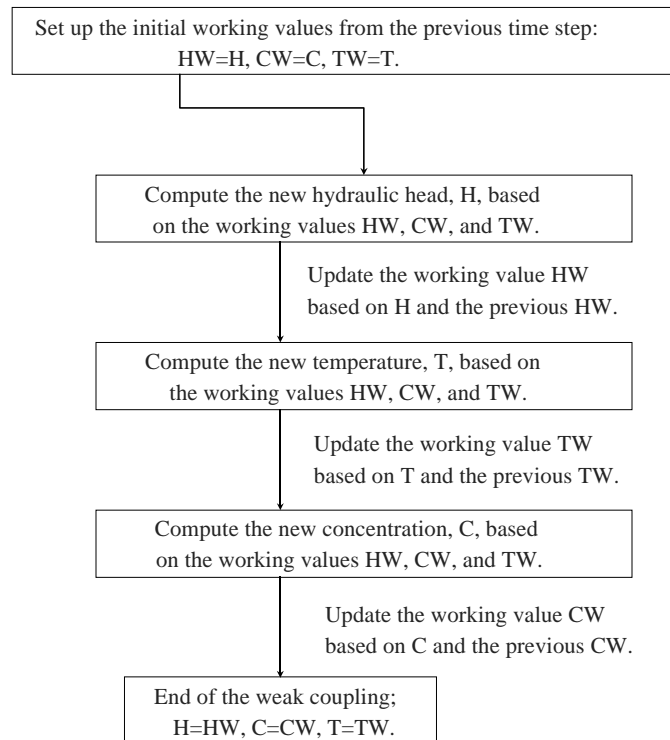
Set up the initial working values from the previous time step:
HW=H, CW=C, TW=T.

Compute the new hydraulic head, H, based on the working values HW, CW, and TW.

Update the working value HW based on H and the previous HW.

Compute the new temperature, T, based on the working values HW, CW, and TW.

Update the working value TW based on T and the previous TW.

Compute the new concentration, C, based on the working values HW, CW, and TW.

Update the working value CW based on C and the previous CW.

End of the weak coupling;
H=HW, C=CW, T=TW.